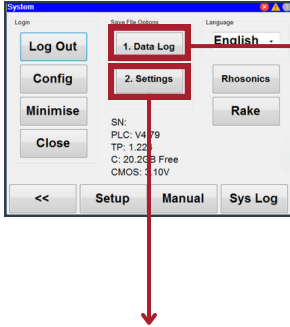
System

Login

Log Out

Config

Minimise

Close

Save File Options

1. Data Log

2. Settings

Language

English

Rhosonics

Rake

SN:
PLC: V4.79
TP: 1.226
C: 20.2GB Free
CMOS: 3.10V

<<

Setup

Manual

Sys Log